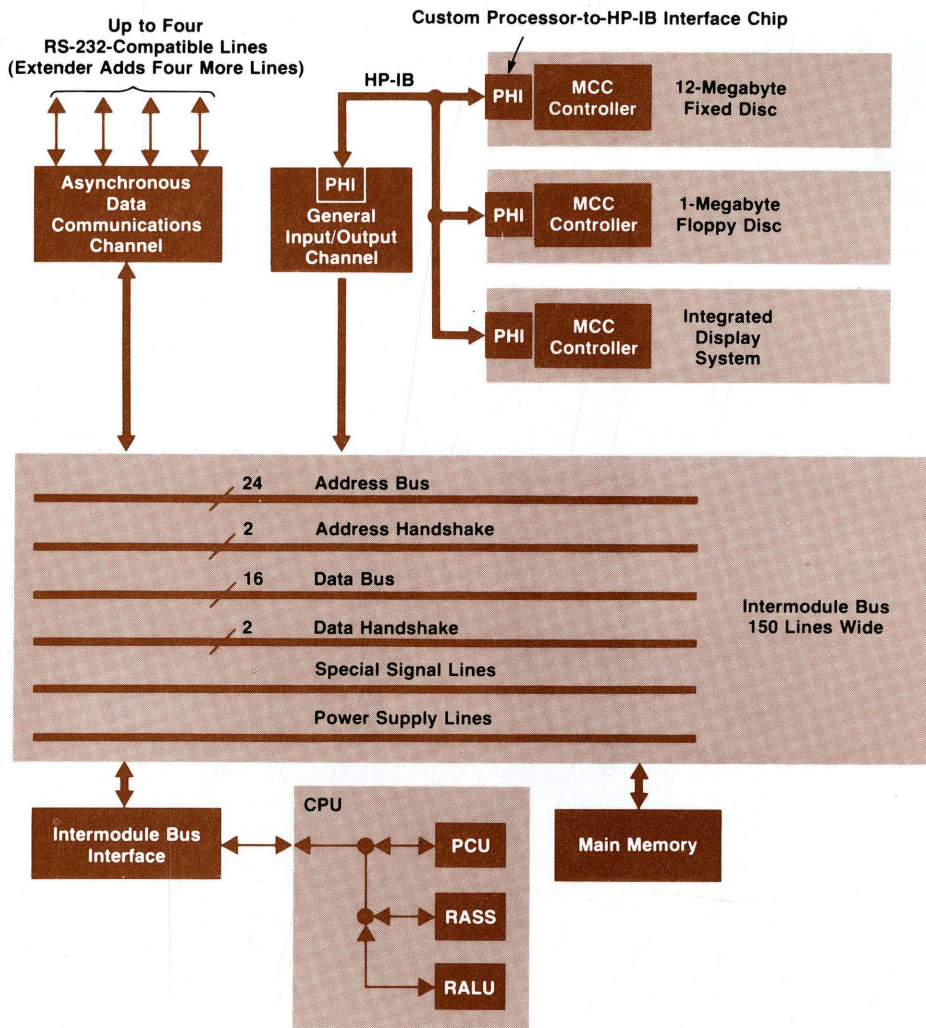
Up to Four
RS-232-Compatible Lines
(Extender Adds Four More Lines)

Custom Processor-to-HP-IB Interface Chip

HP-IB

PHI

MCC Controller

12-Megabyte Fixed Disc

PHI

MCC Controller

1-Megabyte Floppy Disc

PHI

MCC Controller

Integrated Display System

Asynchronous Data Communications Channel

PHI

General Input/Output Channel

24 Address Bus

2 Address Handshake

16 Data Bus

2 Data Handshake

Special Signal Lines

Power Supply Lines

Intermodule Bus 150 Lines Wide

Intermodule Bus Interface

CPU

PCU

RASS

RALU

Main Memory